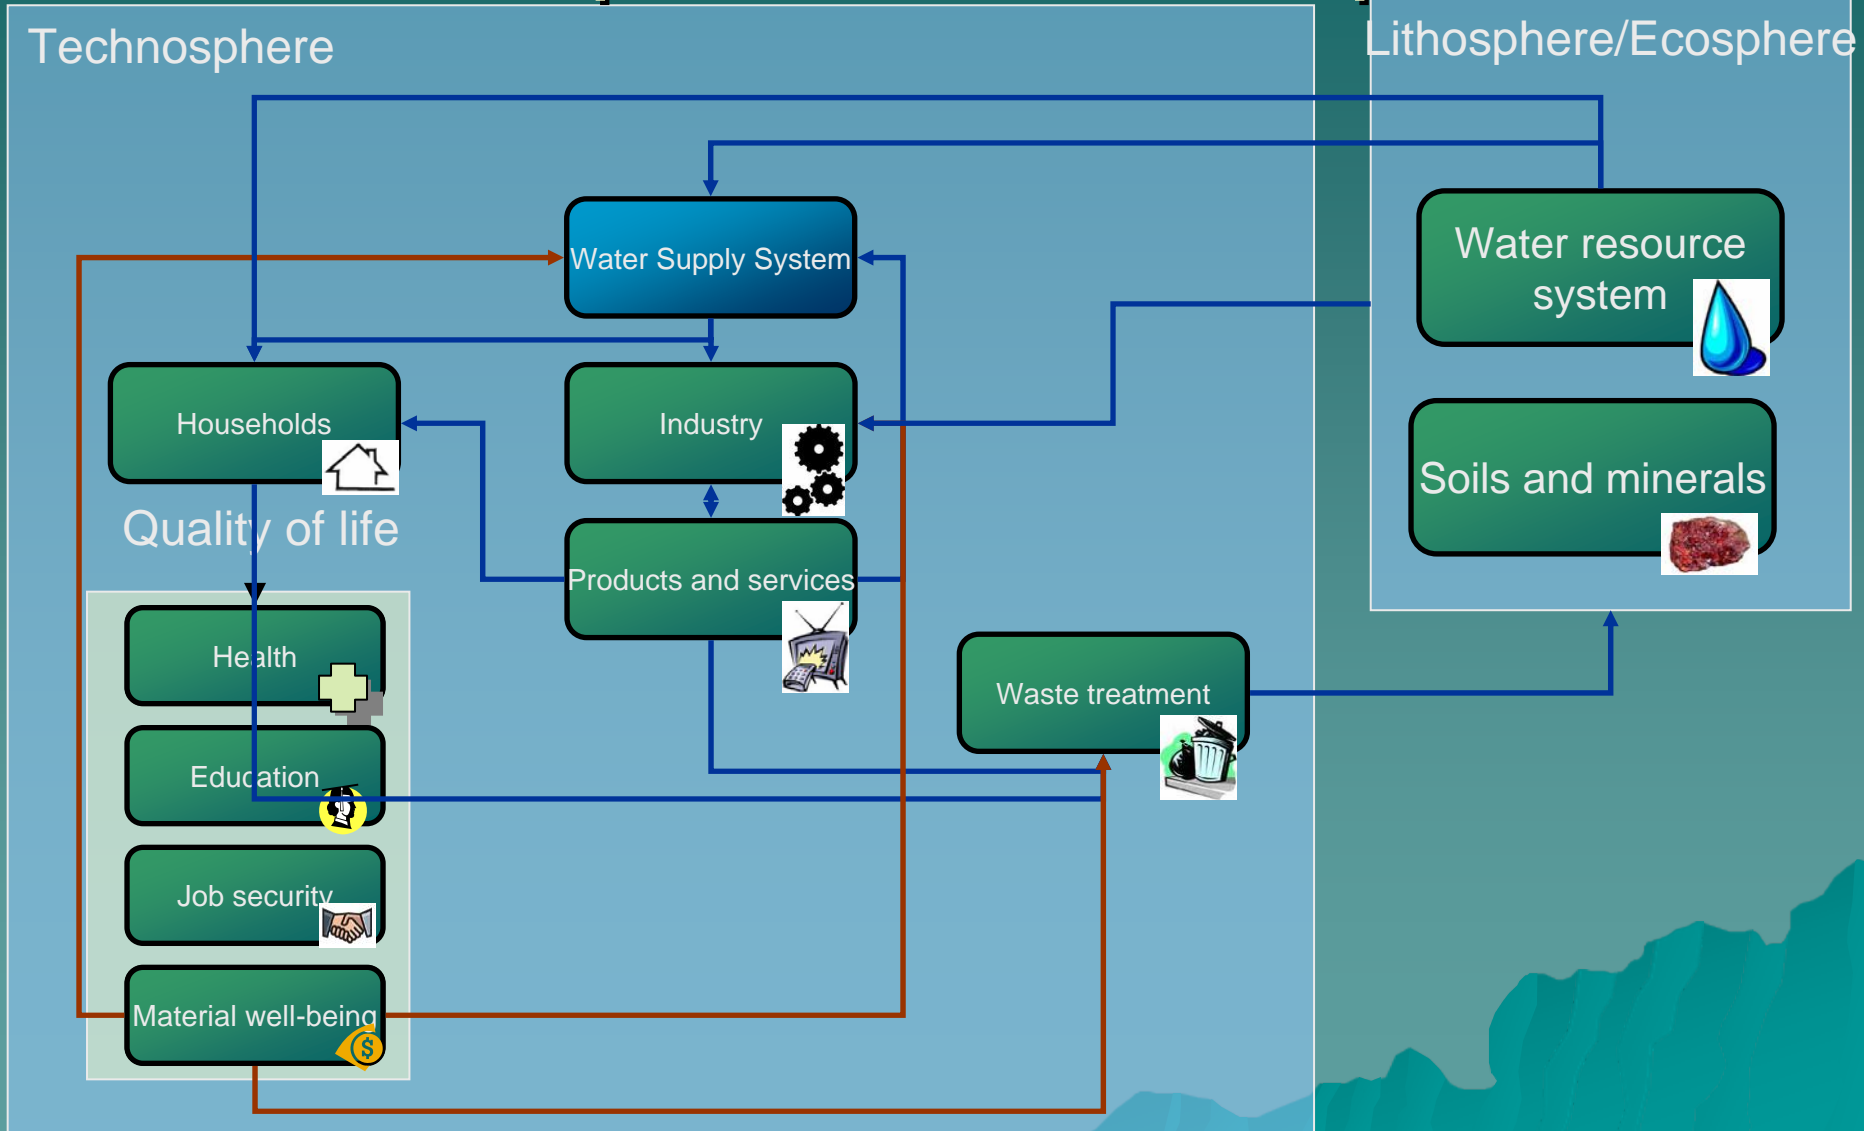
Technosphere

Lithosphere/Ecosphere

Water Supply System

Water resource system

Households

Industry

Quality of life

Products and services

Soils and minerals

Health

Waste treatment

Education

Job security

Material well-being